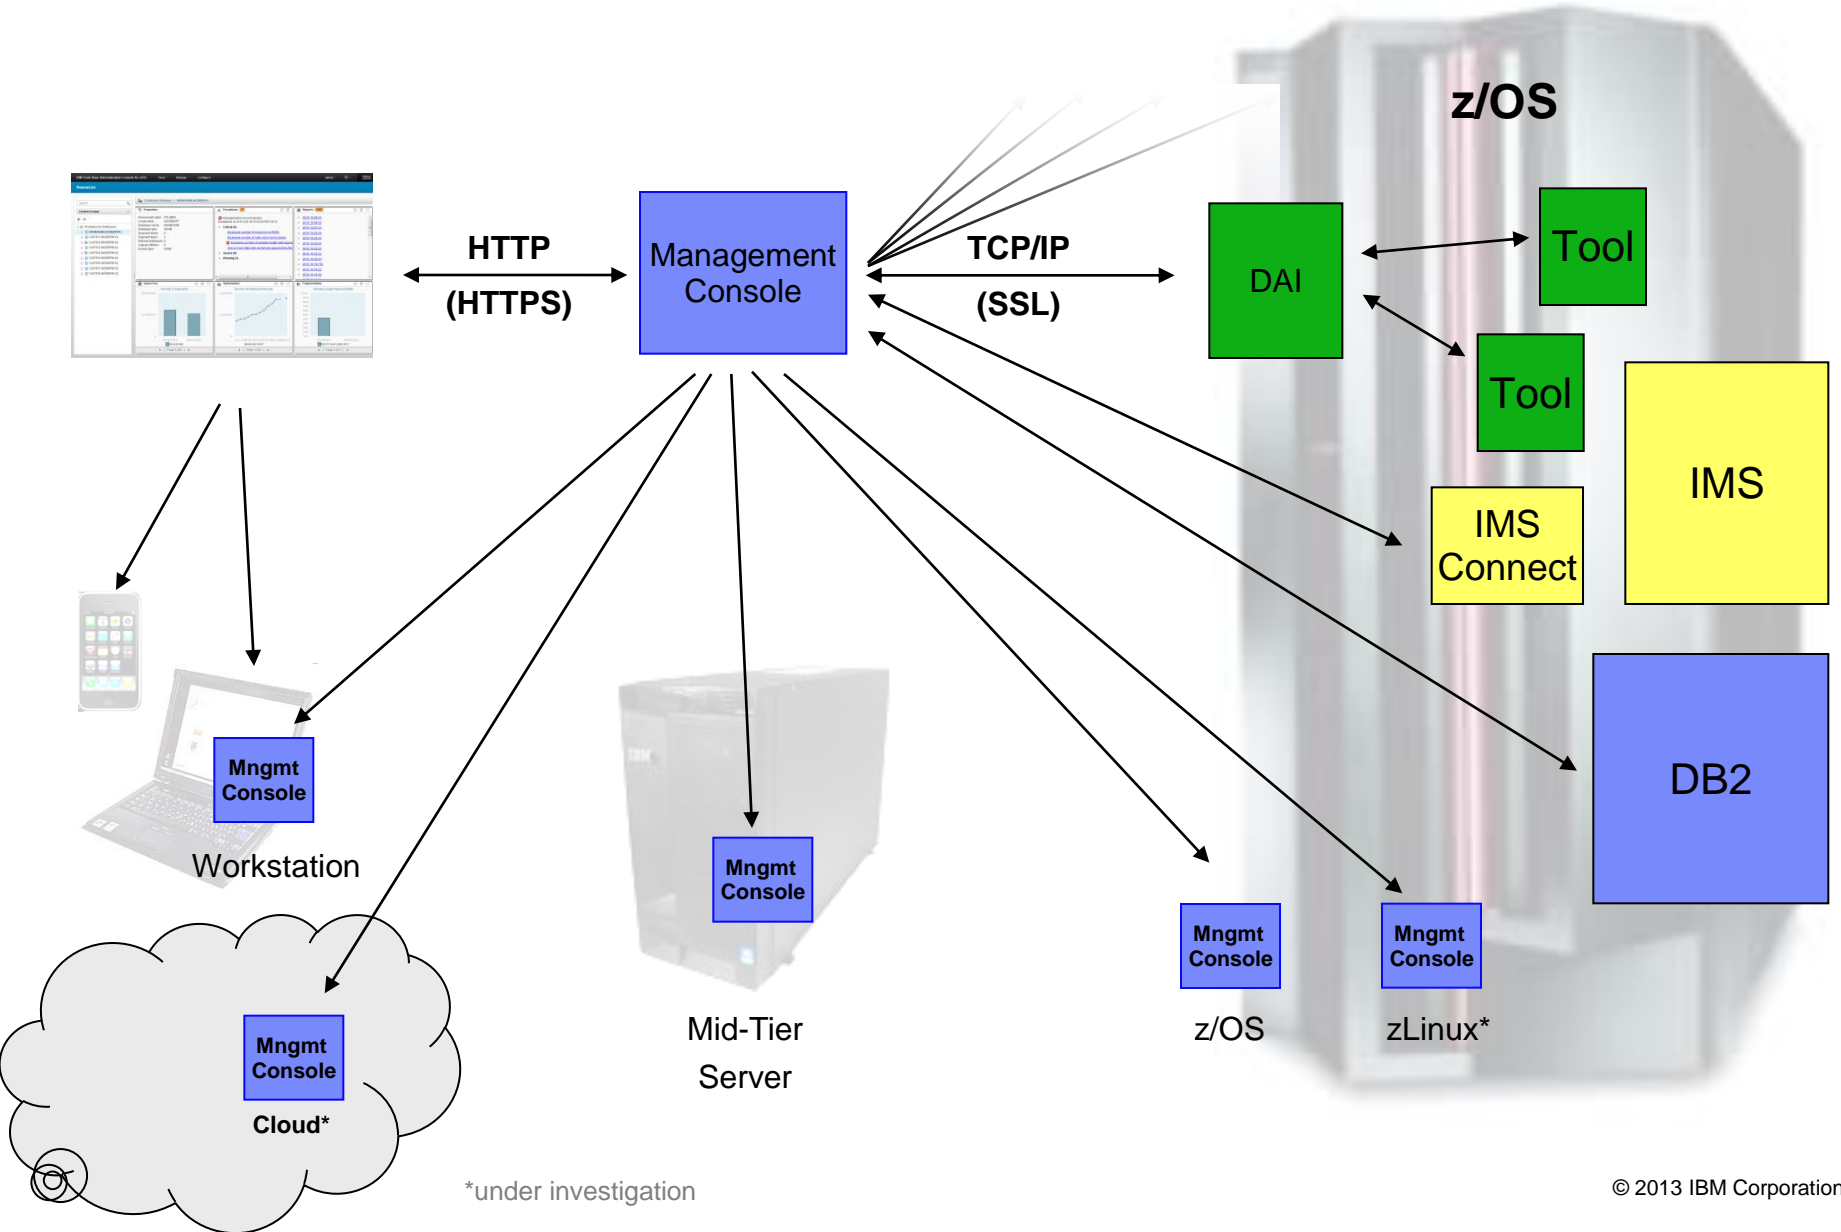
z/OS

HTTP
(HTTPS)

Management Console

TCP/IP
(SSL)

DAI

Tool

Tool

IMS Connect

IMS

DB2

Mngmt Console

Workstation

Mngmt Console

Cloud*

Mngmt Console

Mid-Tier Server

Mngmt Console

z/OS

Mngmt Console

zLinux*

*under investigation

© 2013 IBM Corporation